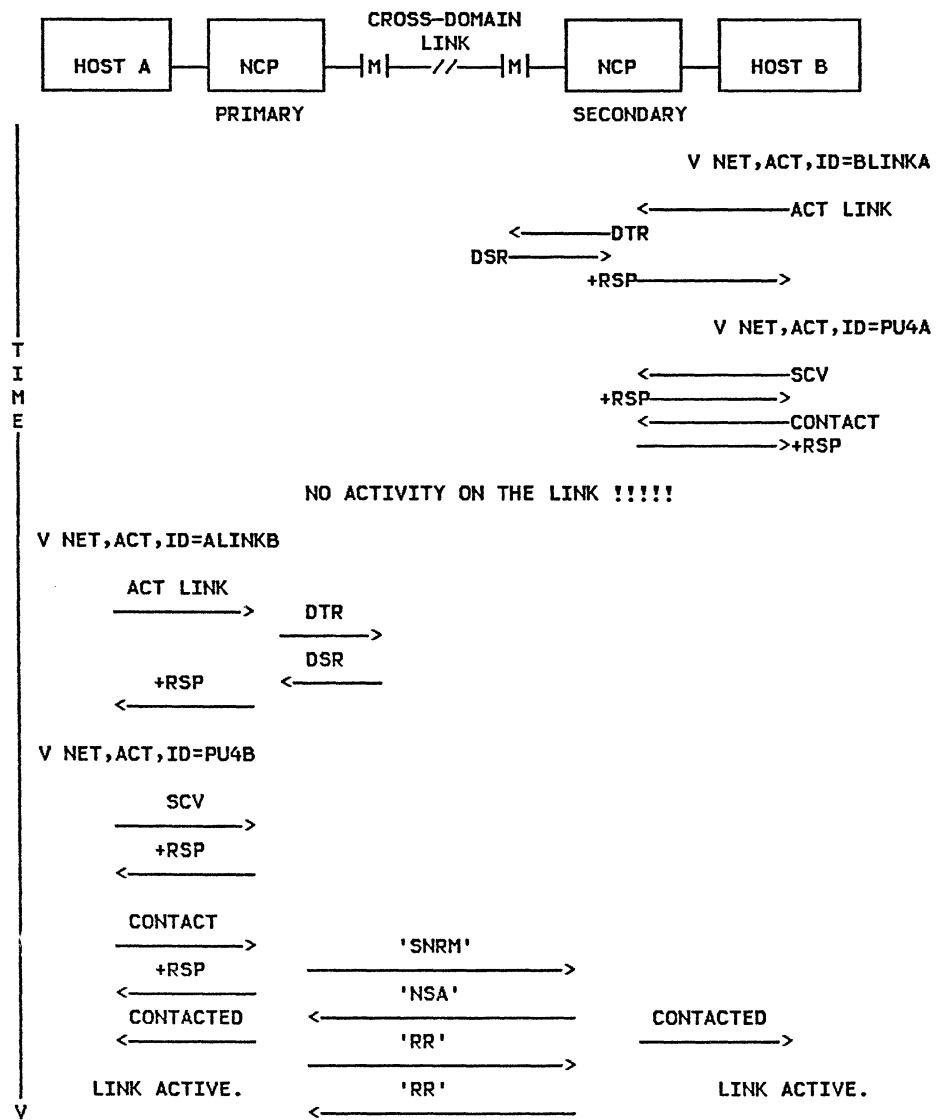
HOST A

NCP

M

CROSS-DOMAIN LINK

//

M

NCP

HOST B

PRIMARY

SECONDARY

V NET,ACT,ID=BLINKA

<————ACT LINK

<————DTR

DSR————>

+RSP————>

V NET,ACT,ID=PU4A

T
I
M
E

<————SCV

+RSP————>

<————CONTACT

————>+RSP

NO ACTIVITY ON THE LINK !!!!!

V NET,ACT,ID=ALINKB

ACT LINK
————>

DTR
————>

DSR
<————

+RSP
<————

V NET,ACT,ID=PU4B

SCV
————>

+RSP
<————

CONTACT
————>

'SNRM'
————>

+RSP
<————

'NSA'
<————

CONTACTED
<————

CONTACTED
————>

'RR'
————>

LINK ACTIVE.

'RR'
<————

LINK ACTIVE.

V